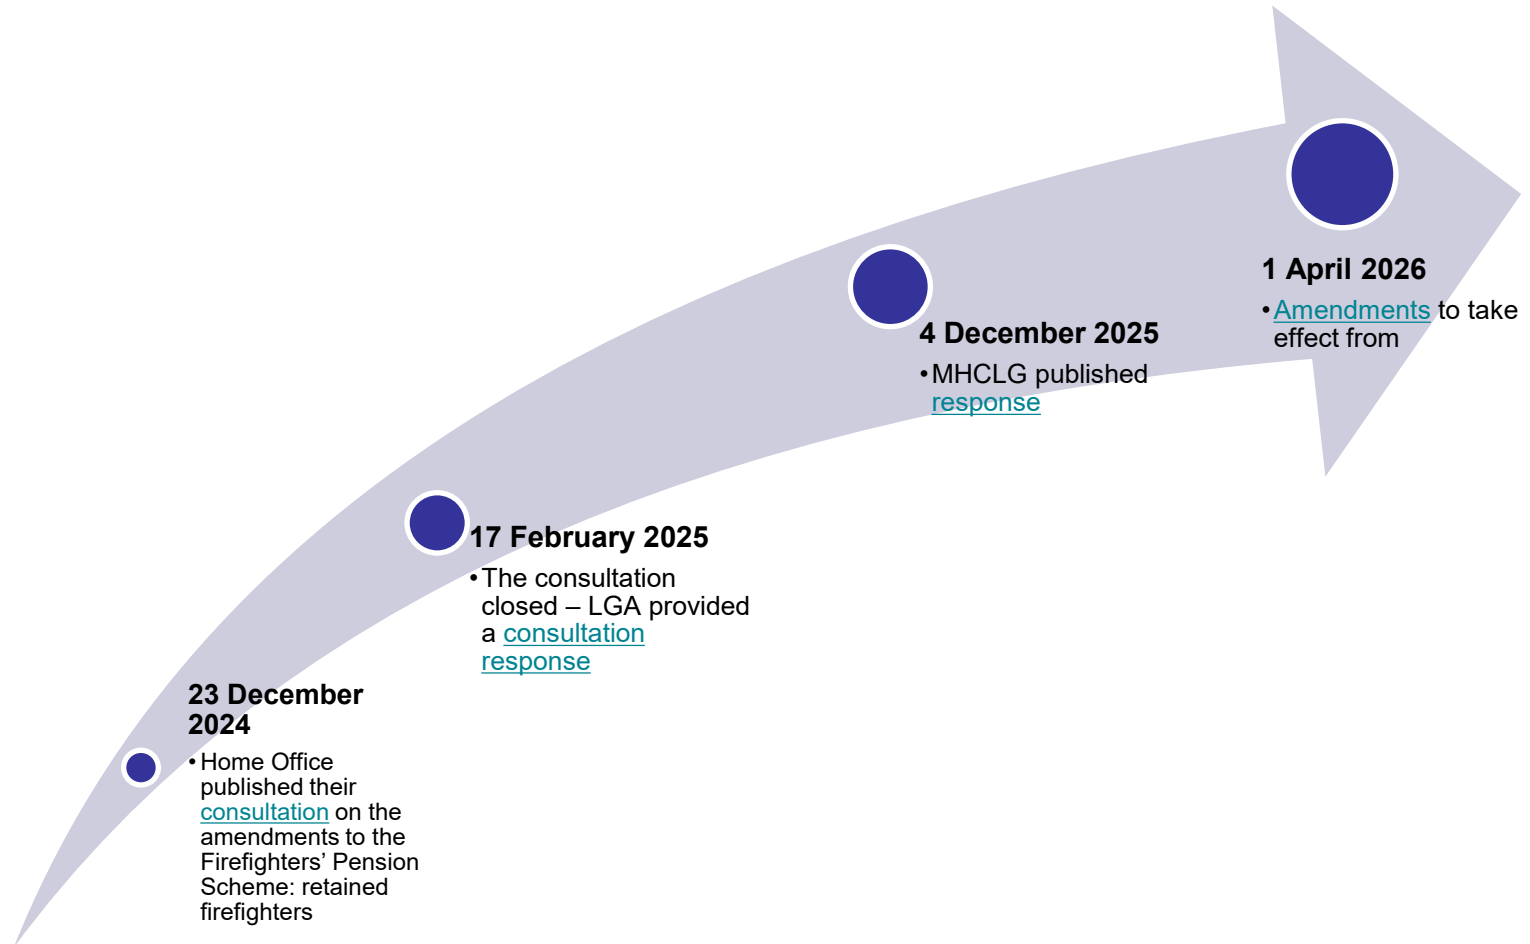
23 December 2024

• Home Office published their consultation on the amendments to the Firefighters' Pension Scheme: retained firefighters

17 February 2025

• The consultation closed – LGA provided a consultation response

4 December 2025

• MHCLG published response

1 April 2026

• Amendments to take effect from